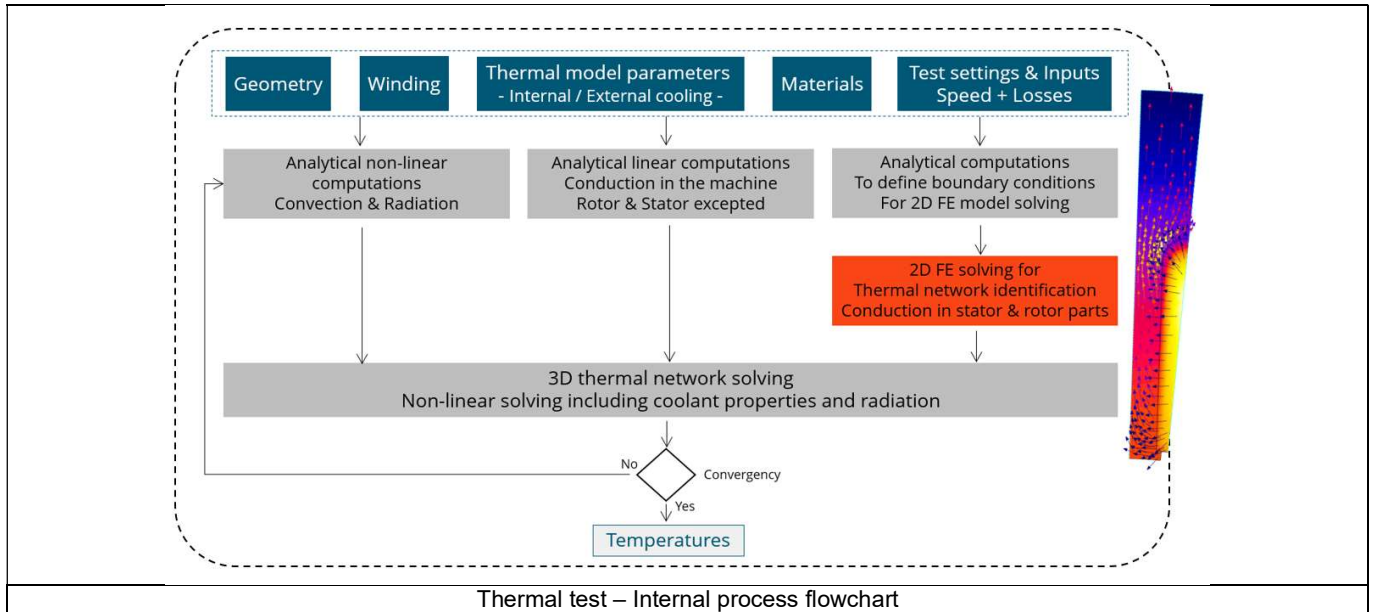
Geometry

Winding

Thermal model parameters
- Internal / External cooling -

Materials

Test settings & Inputs
Speed + Losses

Analytical non-linear computations
Convection & Radiation

Analytical linear computations
Conduction in the machine
Rotor & Stator excepted

Analytical computations
To define boundary conditions
For 2D FE model solving

2D FE solving for
Thermal network identification
Conduction in stator & rotor parts

3D thermal network solving
Non-linear solving including coolant properties and radiation

No

Convergency

Yes

Temperatures

Thermal test – Internal process flowchart